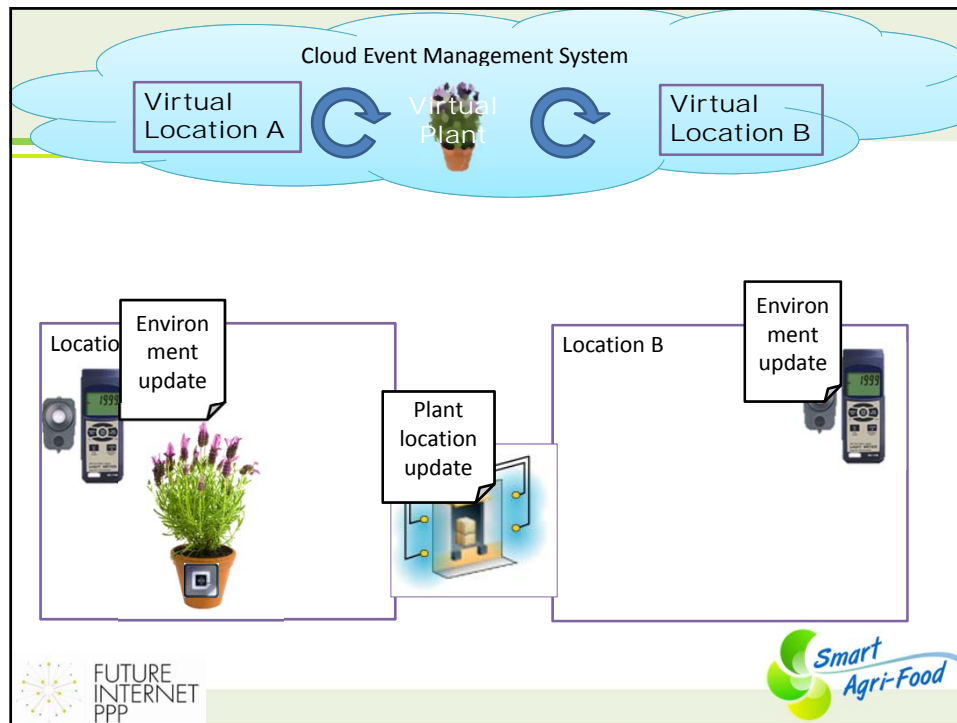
Cloud Event Management System

Virtual Location A

Virtual Plant

Virtual Location B

Locatio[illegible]

Environ ment update

Location B

Environ ment update

Plant location update

1999

1999

FUTURE INTERNET PPP

Smart Agri-Food